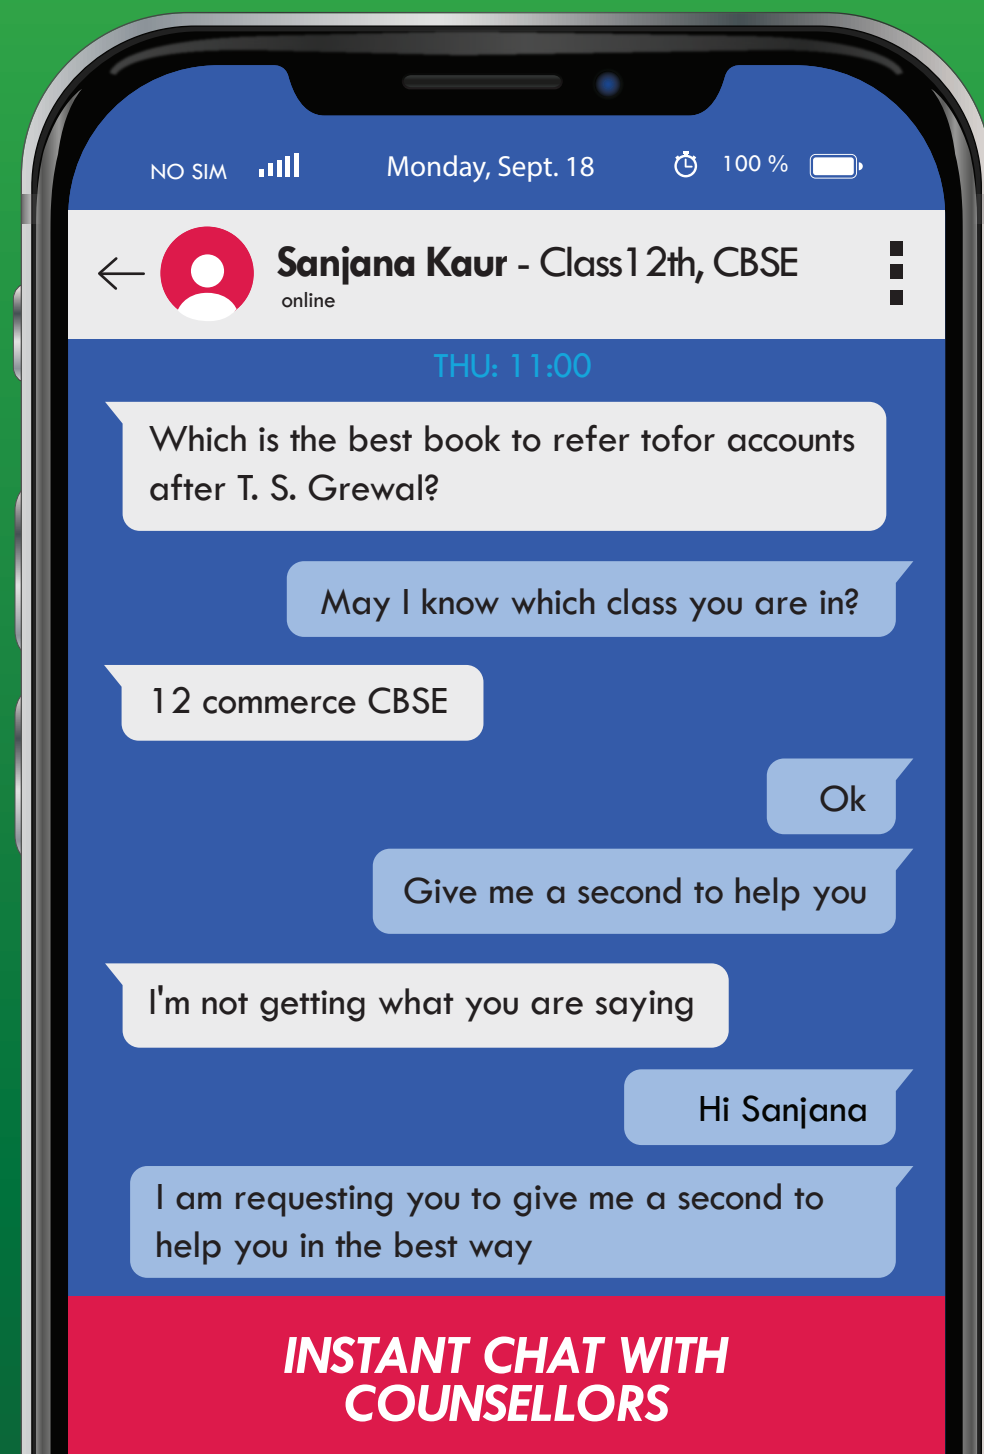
NO SIM Monday, Sept. 18 100 %

Sanjana Kaur - Class12th, CBSE
online

THU: 11:00

Which is the best book to refer tofor accounts after T. S. Grewal?

May I know which class you are in?

12 commerce CBSE

Ok

Give me a second to help you

I'm not getting what you are saying

Hi Sanjana

I am requesting you to give me a second to help you in the best way

INSTANT CHAT WITH COUNSELLORS